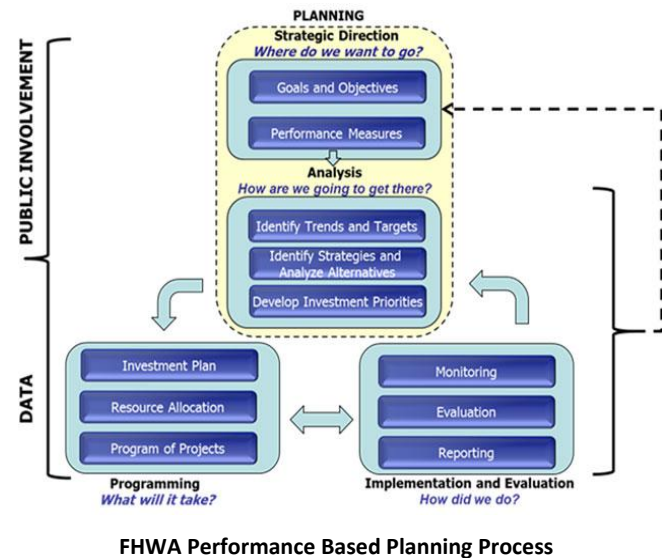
PUBLIC INVOLVEMENT

DATA

PLANNING
Strategic Direction
Where do we want to go?

Goals and Objectives

Performance Measures

Analysis
How are we going to get there?

Identify Trends and Targets

Identify Strategies and Analyze Alternatives

Develop Investment Priorities

Investment Plan

Resource Allocation

Program of Projects

Programming
What will it take?

Monitoring

Evaluation

Reporting

Implementation and Evaluation
How did we do?

FHWA Performance Based Planning Process